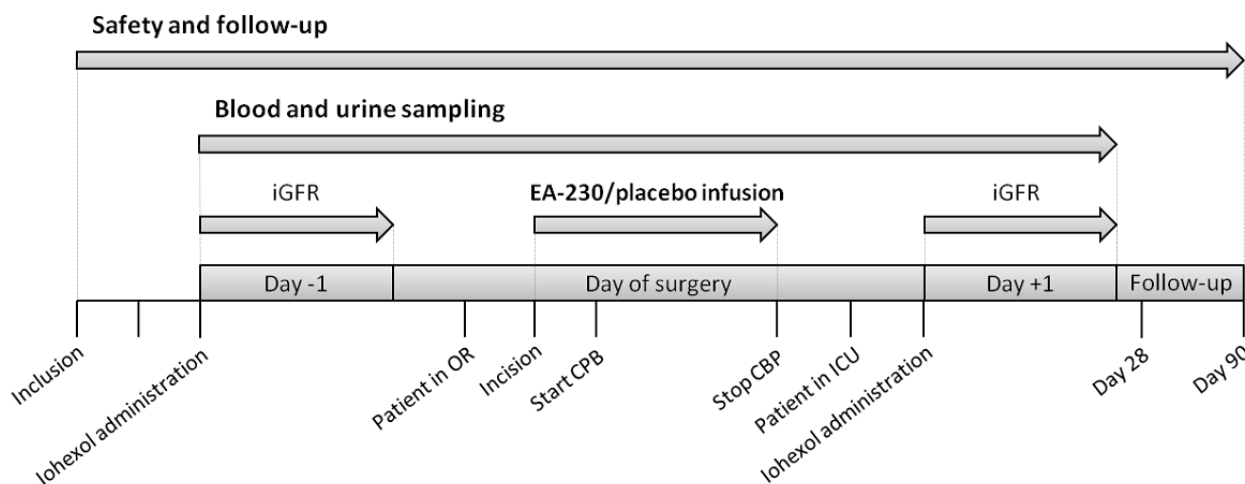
Safety and follow-up

Blood and urine sampling

iGFR

EA-230/placebo infusion

iGFR

Day -1

Day of surgery

Day +1

Follow-up

Inclusion

Iohexol administration

Patient in OR

Incision

Start CPB

Stop CBP

Patient in ICU

Iohexol administration

Day 28

Day 90